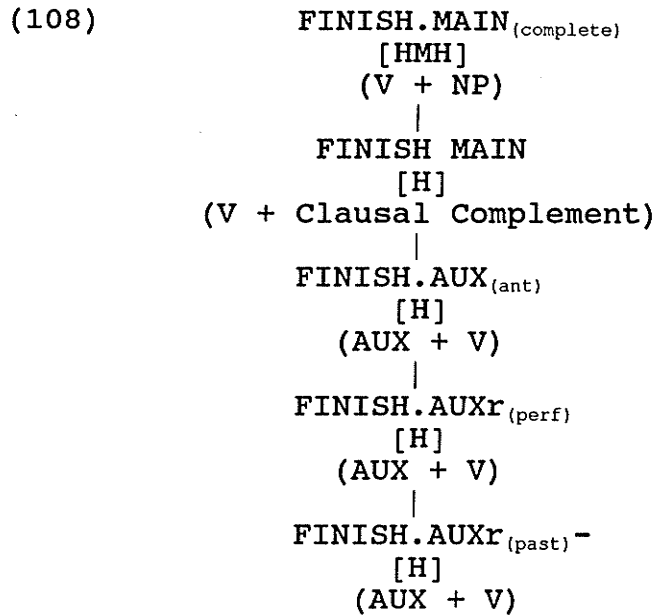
(108)

FINISH.MAIN$_{(complete)}$
[HMH]
(V + NP)

FINISH MAIN
[H]
(V + Clausal Complement)

FINISH.AUX$_{(ant)}$
[H]
(AUX + V)

FINISH.AUXr$_{(perf)}$
[H]
(AUX + V)

FINISH.AUXr$_{(past)}$-
[H]
(AUX + V)